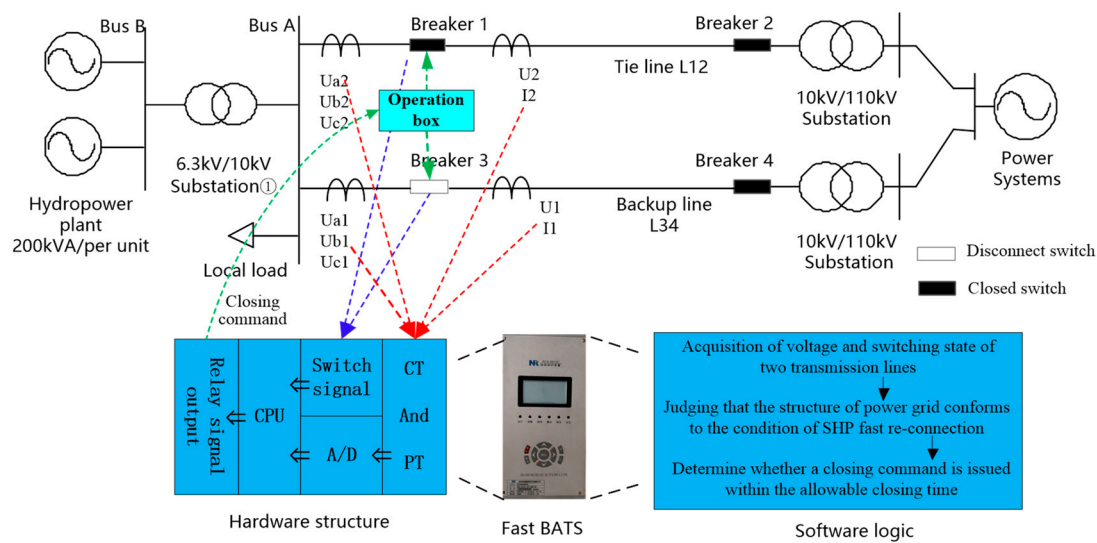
Bus B

Bus A

Breaker 1

Breaker 2

Ua2
Ub2
Uc2

Operation box

U2
I2

Tie line L12

10kV/110kV
Substation

Hydropower plant
200kVA/per unit

6.3kV/10kV
Substation①

Breaker 3

Breaker 4

Power Systems

Ua1
Ub1
Uc1

U1
I1

Backup line
L34

10kV/110kV
Substation

Local load

Disconnect switch

Closed switch

Closing command

Relay signal output

CPU

Switch signal

A/D

CT
And
PT

NR

Acquisition of voltage and switching state of two transmission lines

Judging that the structure of power grid conforms to the condition of SHP fast re-connection

Determine whether a closing command is issued within the allowable closing time

Hardware structure

Fast BATS

Software logic